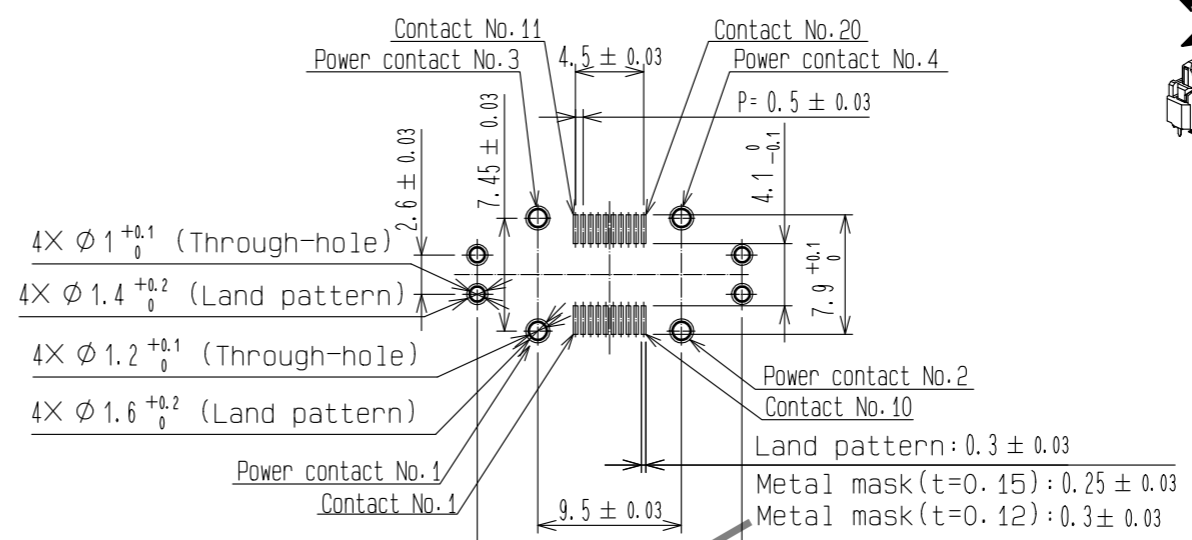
Contact No.11

Contact No.20

Power contact No.3

$4.5 \pm 0.03$

Power contact No.4

$P=0.5 \pm 0.03$

$7.45 \pm 0.03$

$2.6 \pm 0.03$

$4.1 ^{0}_{-0.1}$

$4\times \phi 1 ^{+0.1}_{0}$ (Through-hole)

$4\times \phi 1.4 ^{+0.2}_{0}$ (Land pattern)

$7.9 ^{+0.1}_{0}$

$4\times \phi 1.2 ^{+0.1}_{0}$ (Through-hole)

$4\times \phi 1.6 ^{+0.2}_{0}$ (Land pattern)

Power contact No.2

Contact No.10

Land pattern: $0.3 \pm 0.03$

Power contact No.1

Metal mask(t=0.15): $0.25 \pm 0.03$

Contact No.1

$9.5 \pm 0.03$

Metal mask(t=0.12): $0.3 \pm 0.03$